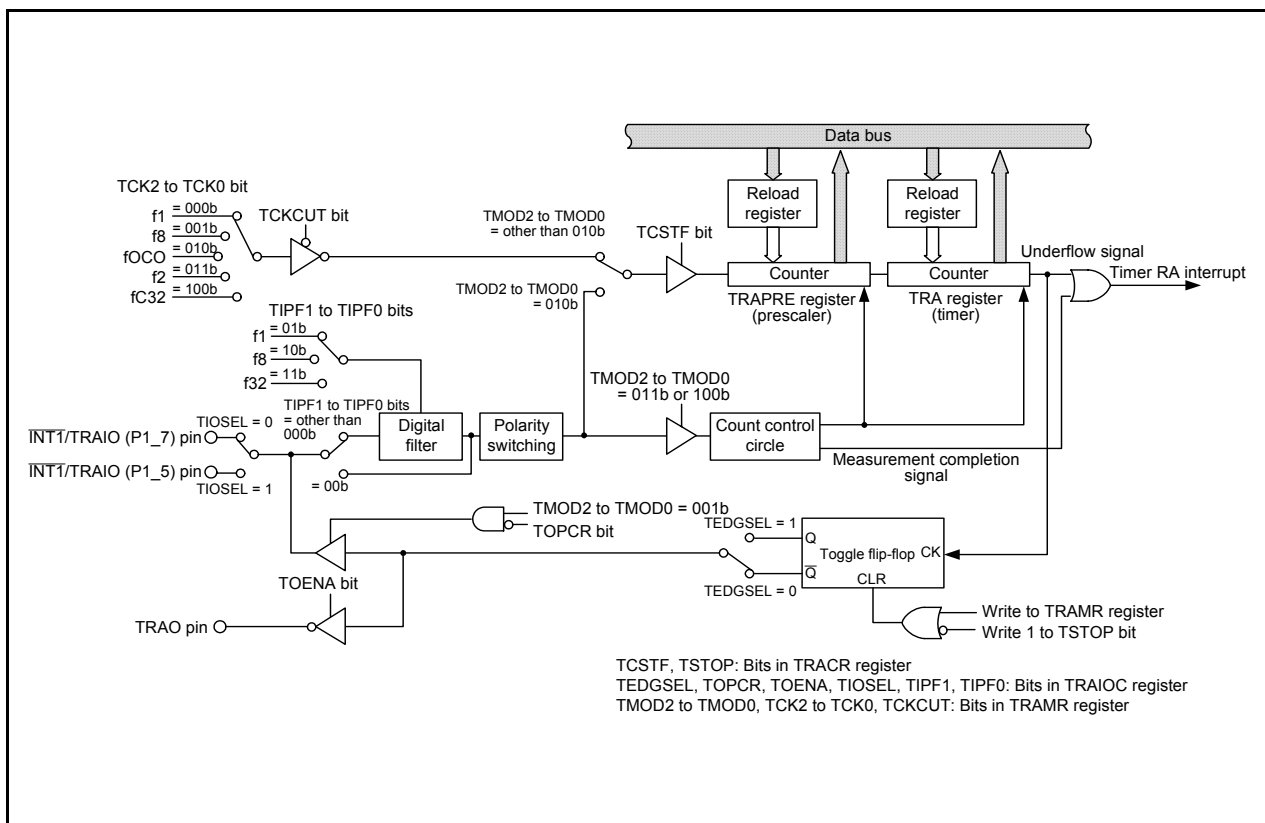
Data bus

TCK2 to TCK0 bit
f1 = 000b
f8 = 001b
fOCO = 010b
f2 = 011b
fC32 = 100b
TCKCUT bit

TMOD2 to TMOD0 = other than 010b
TCSTF bit
Reload register
Reload register
Counter
Counter
Underflow signal
Timer RA interrupt
TMOD2 to TMOD0 = 010b
TRAPRE register (prescaler)
TRA register (timer)

TIPF1 to TIPF0 bits
f1 = 01b
f8 = 10b
f32 = 11b
TIPF1 to TIPF0 bits = other than 000b
TMOD2 to TMOD0 = 011b or 100b
TIOSEL = 0
$\overline{INT1}$/TRAIO (P1_7) pin
Digital filter
Polarity switching
Count control circle
$\overline{INT1}$/TRAIO (P1_5) pin
TIOSEL = 1
= 00b
Measurement completion signal

TMOD2 to TMOD0 = 001b
TOPCR bit
TEDGSEL = 1
Q
Toggle flip-flop
CK
$\overline{Q}$
CLR
TEDGSEL = 0
TOENA bit
TRAO pin
Write to TRAMR register
Write 1 to TSTOP bit

TCSTF, TSTOP: Bits in TRACR register
TEDGSEL, TOPCR, TOENA, TIOSEL, TIPF1, TIPF0: Bits in TRAIOC register
TMOD2 to TMOD0, TCK2 to TCK0, TCKCUT: Bits in TRAMR register